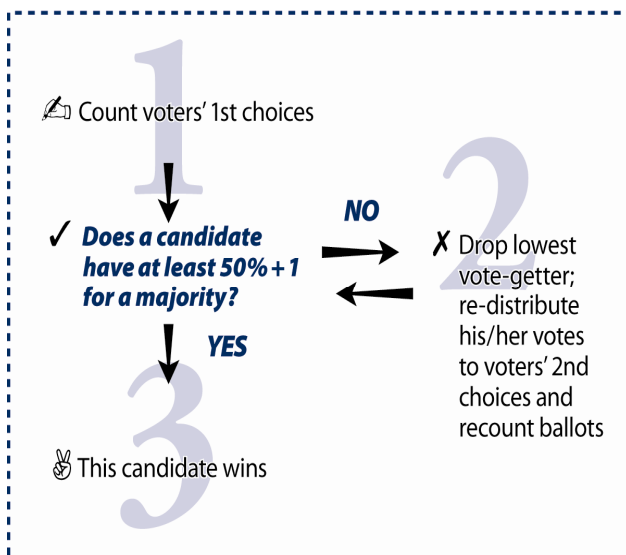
1

✍ Count voters' 1st choices

✓ Does a candidate have at least 50% + 1 for a majority?

NO

2

✗ Drop lowest vote-getter; re-distribute his/her votes to voters' 2nd choices and recount ballots

YES

3

✌ This candidate wins